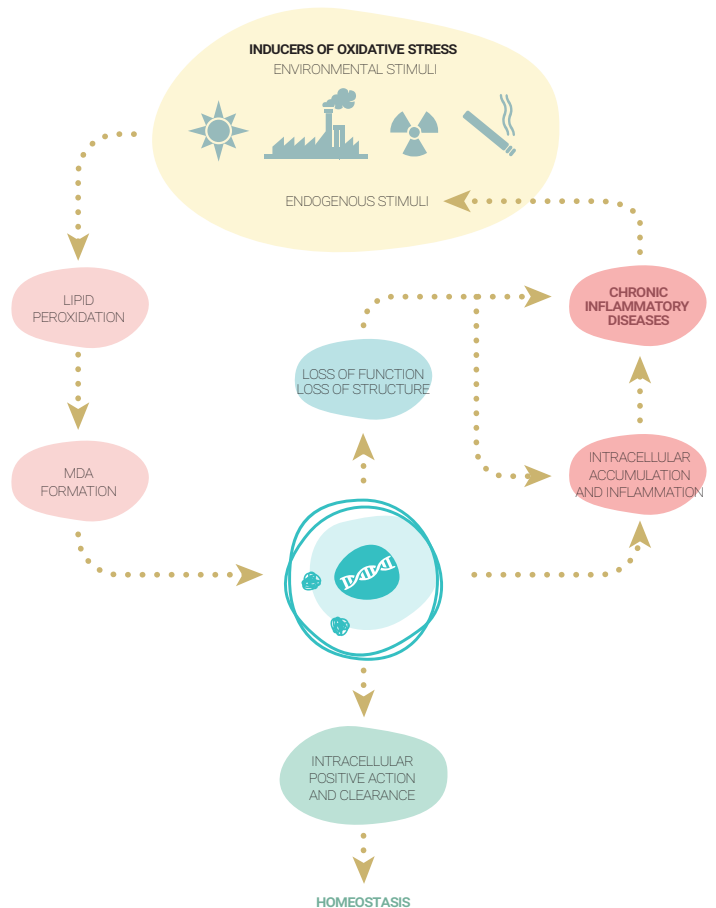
INDUCERS OF OXIDATIVE STRESS
ENVIRONMENTAL STIMULI

ENDOGENOUS STIMULI

LIPID PEROXIDATION

MDA FORMATION

LOSS OF FUNCTION
LOSS OF STRUCTURE

CHRONIC INFLAMMATORY DISEASES

INTRACELLULAR ACCUMULATION AND INFLAMMATION

INTRACELLULAR POSITIVE ACTION AND CLEARANCE

HOMEOSTASIS